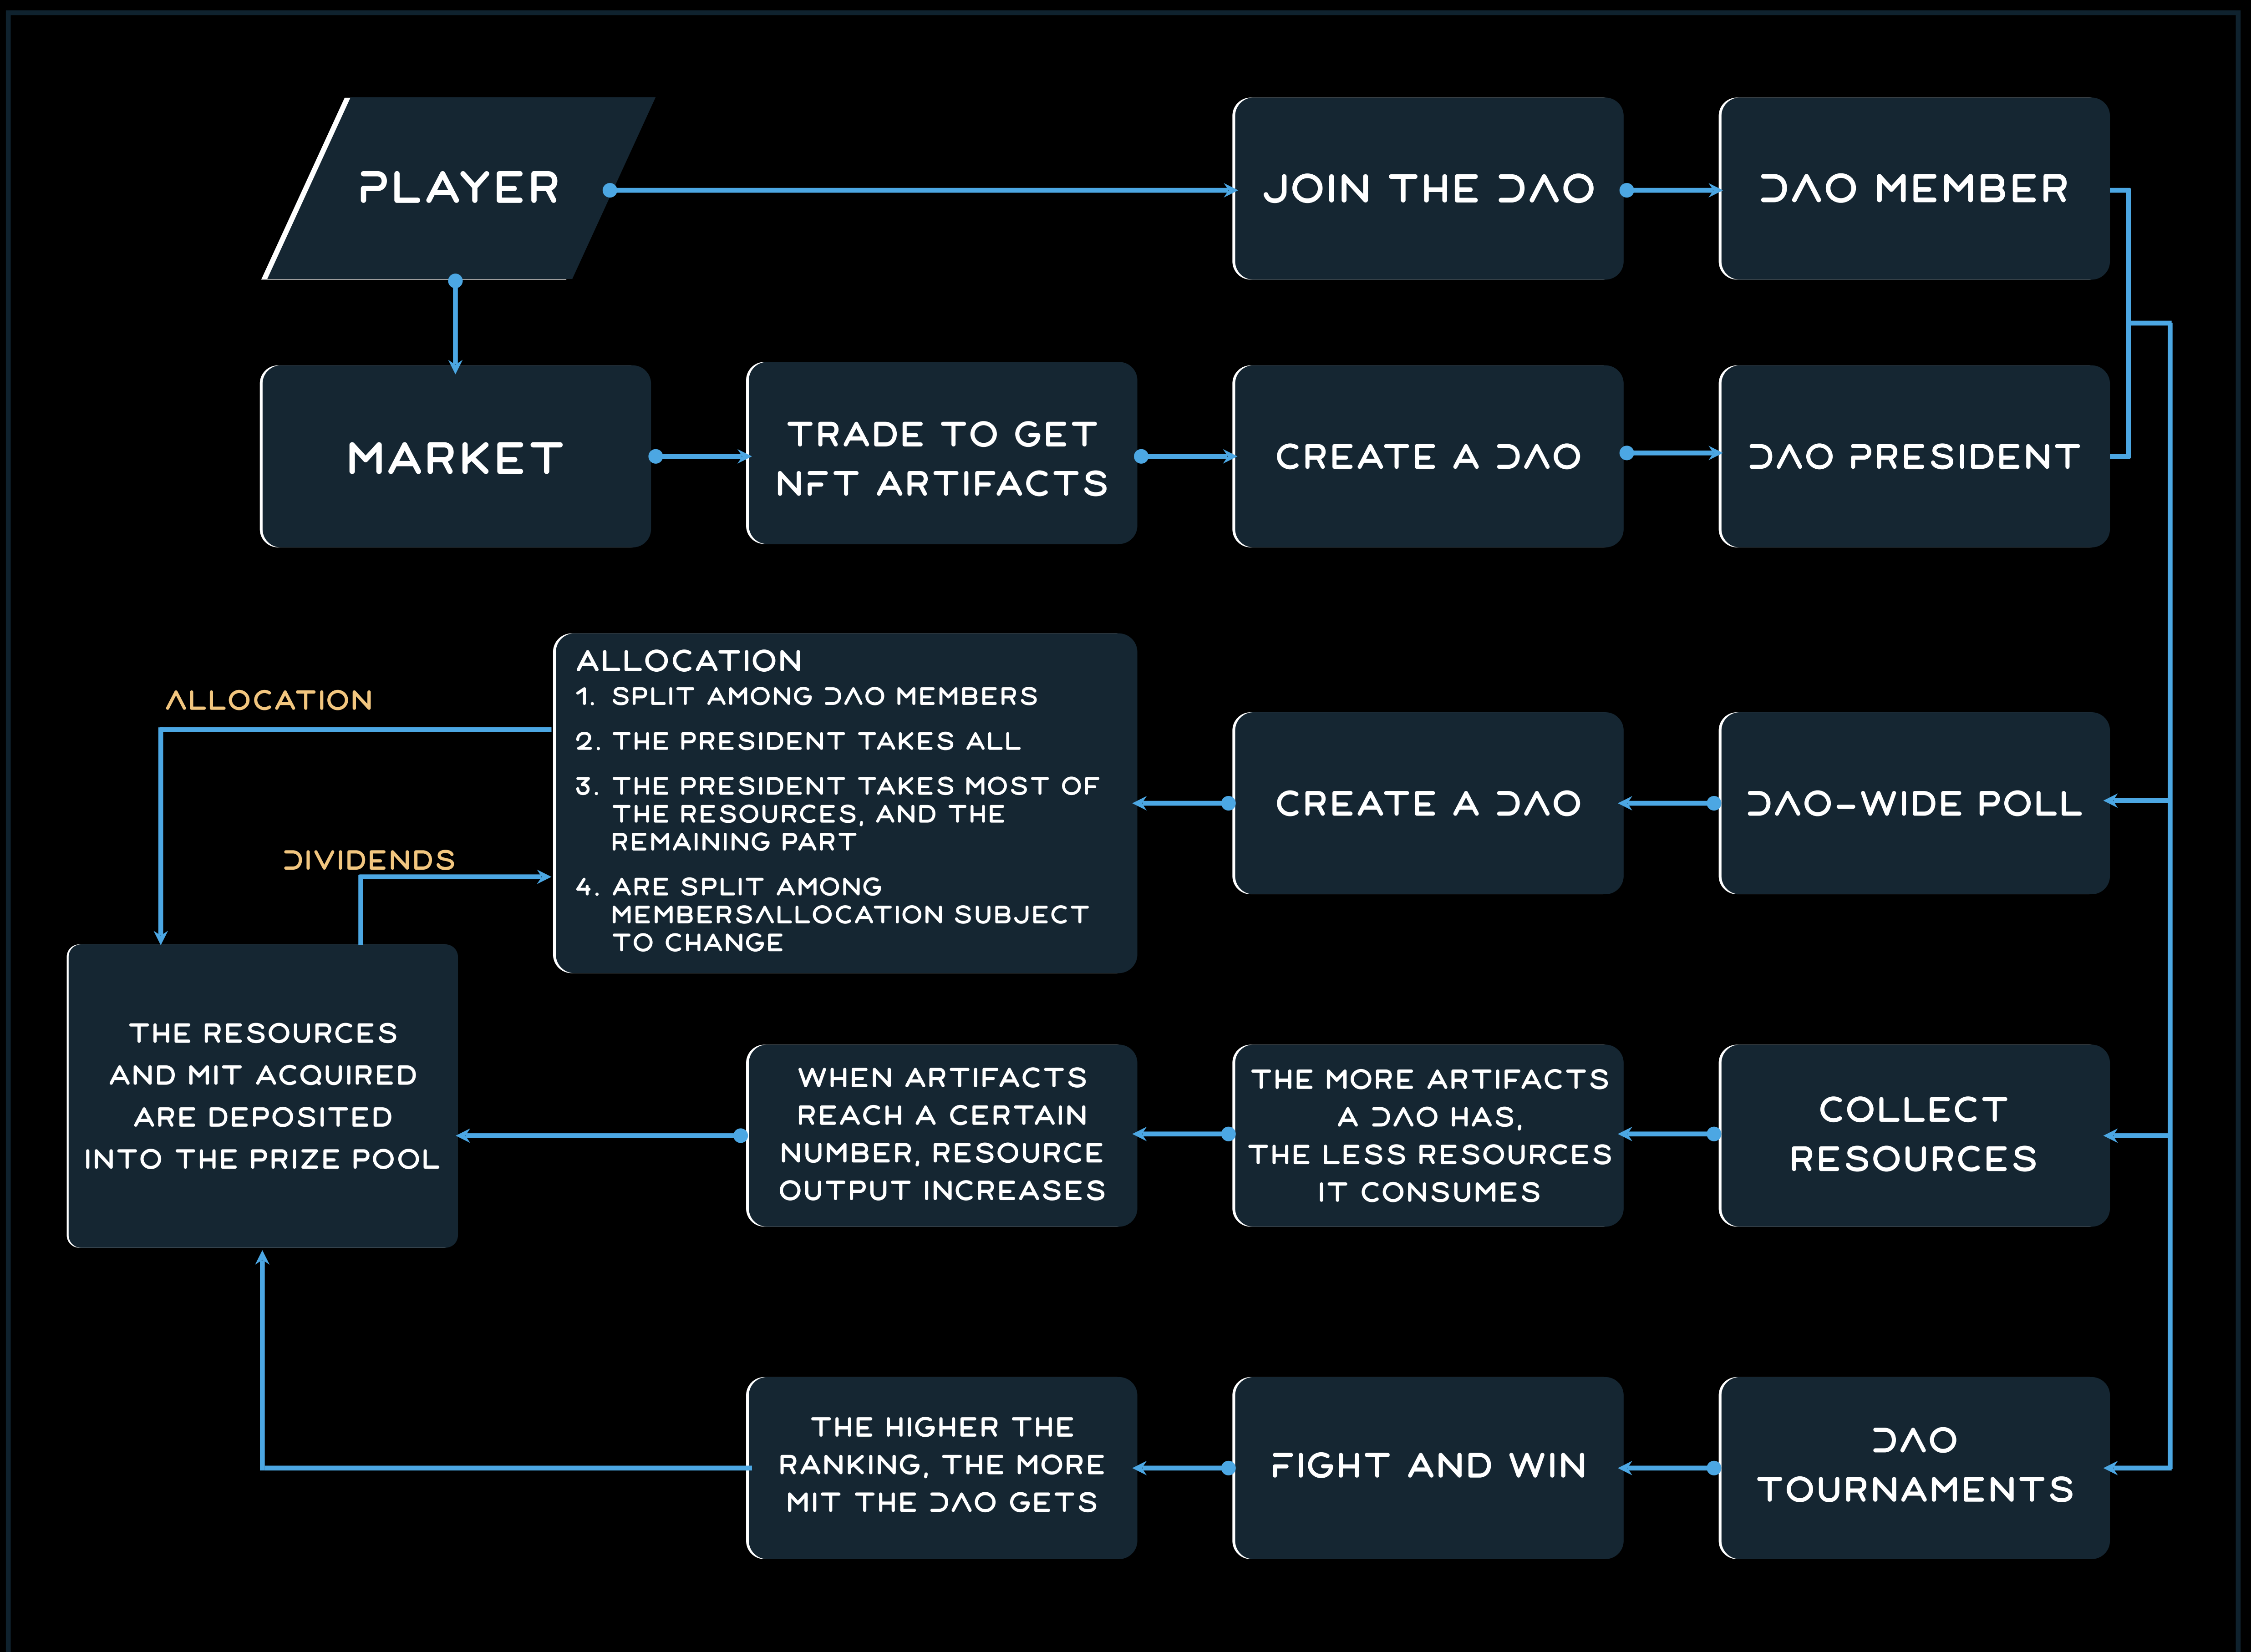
PLAYER

JOIN THE DAO

DAO MEMBER

MARKET

TRADE TO GET NFT ARTIFACTS

CREATE A DAO

DAO PRESIDENT

ALLOCATION

ALLOCATION
1. SPLIT AMONG DAO MEMBERS
2. THE PRESIDENT TAKES ALL
3. THE PRESIDENT TAKES MOST OF THE RESOURCES, AND THE REMAINING PART
4. ARE SPLIT AMONG MEMBERSALLOCATION SUBJECT TO CHANGE

CREATE A DAO

DAO-WIDE POLL

DIVIDENDS

THE RESOURCES AND MIT ACQUIRED ARE DEPOSITED INTO THE PRIZE POOL

WHEN ARTIFACTS REACH A CERTAIN NUMBER, RESOURCE OUTPUT INCREASES

THE MORE ARTIFACTS A DAO HAS, THE LESS RESOURCES IT CONSUMES

COLLECT RESOURCES

THE HIGHER THE RANKING, THE MORE MIT THE DAO GETS

FIGHT AND WIN

DAO TOURNAMENTS